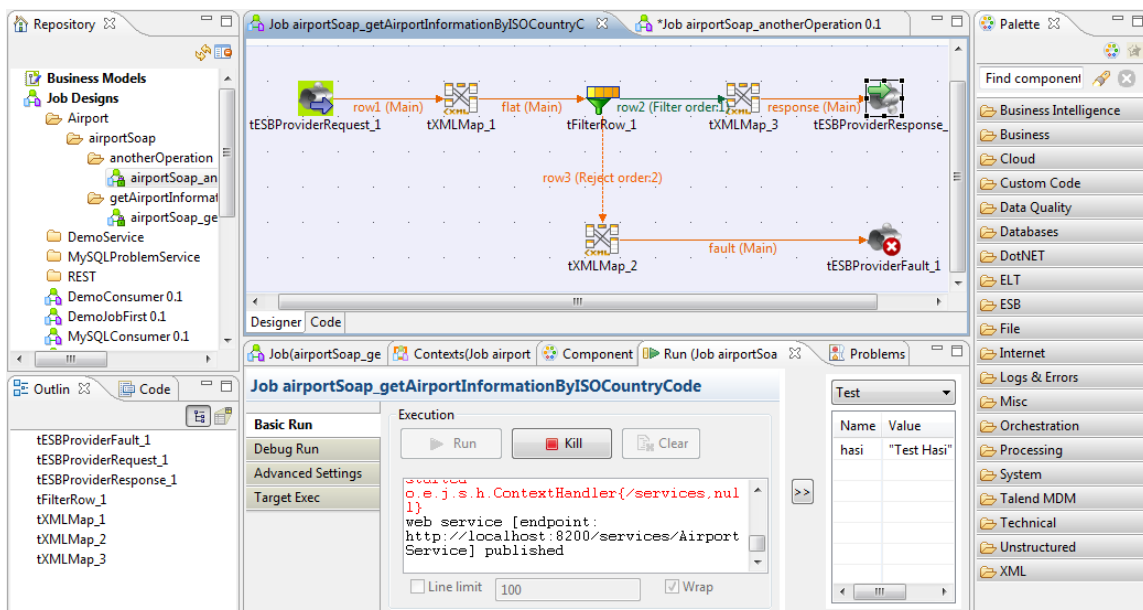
Repository

Business Models
Job Designs
Airport
airportSoap
anotherOperation
airportSoap_an
getAirportInformat
airportSoap_ge
DemoService
MySQLProblemService
REST
DemoConsumer 0.1
DemoJobFirst 0.1
MySQLConsumer 0.1

Outlin
Code

tESBProviderFault_1
tESBProviderRequest_1
tESBProviderResponse_1
tFilterRow_1
tXMLMap_1
tXMLMap_2
tXMLMap_3

Job airportSoap_getAirportInformationByISOCountryC
*Job airportSoap_anotherOperation 0.1

tESBProviderRequest_1
row1 (Main)
tXMLMap_1
flat (Main)
tFilterRow_1
row2 (Filter order:1)
tXMLMap_3
response (Main)
tESBProviderResponse_
row3 (Reject order:2)
tXMLMap_2
fault (Main)
tESBProviderFault_1

Designer
Code

Job(airportSoap_ge
Contexts(Job airport
Component
Run (Job airportSoa
Problems

Job airportSoap_getAirportInformationByISOCountryCode

Basic Run
Debug Run
Advanced Settings
Target Exec

Execution
Run
Kill
Clear

o.e.j.s.h.ContextHandler{/services,null}
web service [endpoint: http://localhost:8200/services/AirportService] published

Line limit
100
Wrap

>>

Test

| Name | Value |
|---|---|
| hasi | "Test Hasi" |

Palette
Find component

Business Intelligence
Business
Cloud
Custom Code
Data Quality
Databases
DotNET
ELT
ESB
File
Internet
Logs & Errors
Misc
Orchestration
Processing
System
Talend MDM
Technical
Unstructured
XML